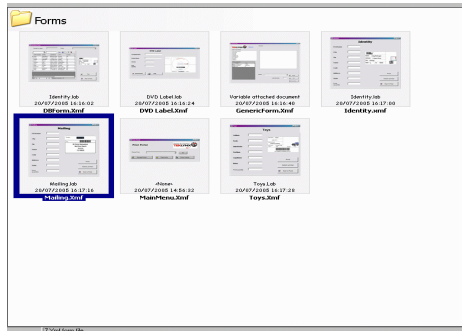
Forms

Identity.lab
20/07/2005 16:16:02
DBForm.Xmf

DVD Label.lab
20/07/2005 16:16:24
DVD Label.Xmf

Variable attached document
20/07/2005 16:16:40
GenericForm.Xmf

Identity.lab
20/07/2005 16:17:00
Identity.xmf

Mailing
Mailing.lab
20/07/2005 16:17:16
Mailing.Xmf

<None>
20/07/2005 14:06:32
MainMenu.Xmf

Toys
Toys.Lab
20/07/2005 16:17:28
Toys.Xmf

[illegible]